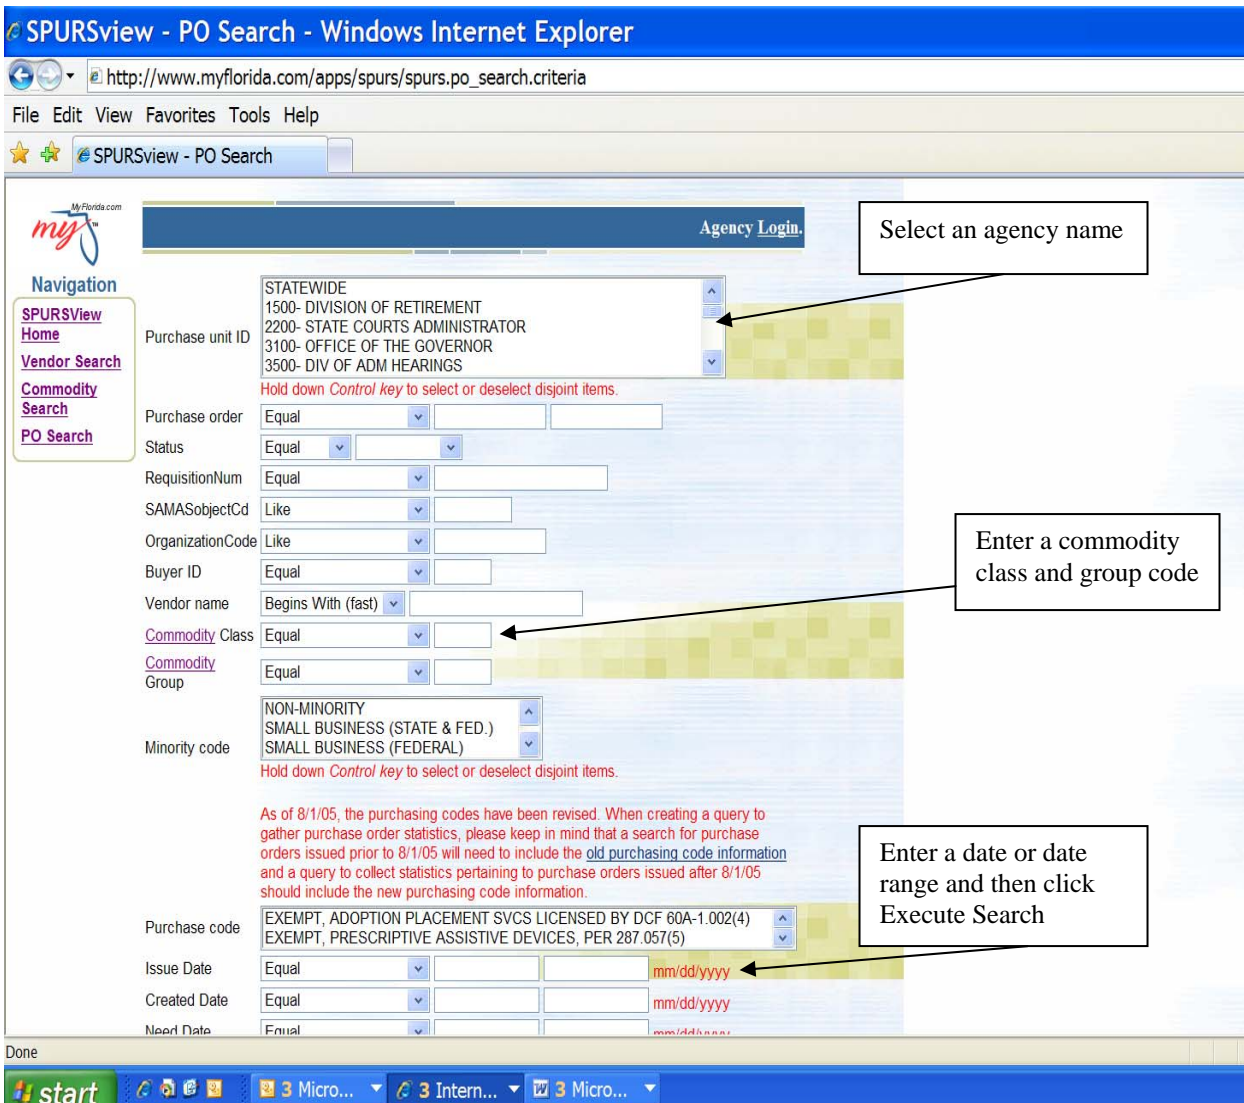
SPURSview - PO Search - Windows Internet Explorer

http://www.myflorida.com/apps/spurs/spurs.po_search.criteria

File Edit View Favorites Tools Help

SPURSview - PO Search

MyFlorida.com
my

Navigation

SPURSView Home
Vendor Search
Commodity Search
PO Search

Agency Login.

Select an agency name

Purchase unit ID
STATEWIDE
1500- DIVISION OF RETIREMENT
2200- STATE COURTS ADMINISTRATOR
3100- OFFICE OF THE GOVERNOR
3500- DIV OF ADM HEARINGS
Hold down Control key to select or deselect disjoint items.

Purchase order Equal
Status Equal
RequisitionNum Equal
SAMASobjectCd Like
OrganizationCode Like
Buyer ID Equal
Vendor name Begins With (fast)
Commodity Class Equal
Commodity Group Equal

Enter a commodity class and group code

Minority code
NON-MINORITY
SMALL BUSINESS (STATE & FED.)
SMALL BUSINESS (FEDERAL)
Hold down Control key to select or deselect disjoint items.

As of 8/1/05, the purchasing codes have been revised. When creating a query to gather purchase order statistics, please keep in mind that a search for purchase orders issued prior to 8/1/05 will need to include the old purchasing code information and a query to collect statistics pertaining to purchase orders issued after 8/1/05 should include the new purchasing code information.

Enter a date or date range and then click Execute Search

Purchase code
EXEMPT, ADOPTION PLACEMENT SVCS LICENSED BY DCF 60A-1.002(4)
EXEMPT, PRESCRIPTIVE ASSISTIVE DEVICES, PER 287.057(5)

Issue Date Equal mm/dd/yyyy
Created Date Equal mm/dd/yyyy
Need Date Equal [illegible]

Done

start 3 Micro... 3 Intern... 3 Micro...